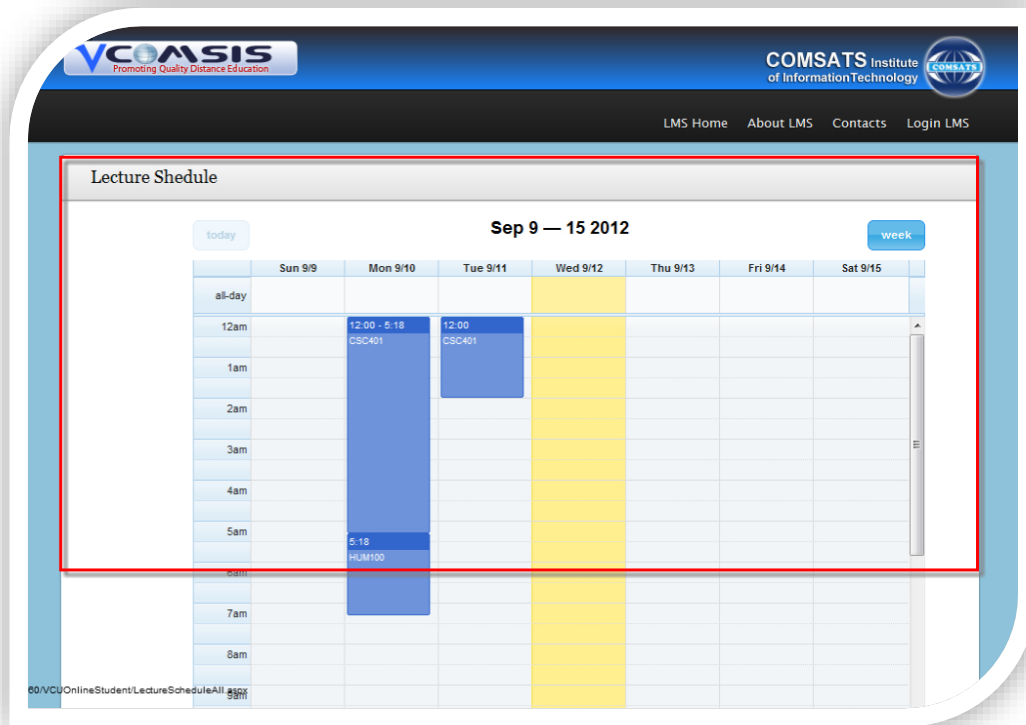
VCOMSIS
Promoting Quality Distance Education

COMSATS Institute of InformationTechnology
COMSATS

LMS Home About LMS Contacts Login LMS

Lecture Shedule

today

Sep 9 — 15 2012

week

| | Sun 9/9 | Mon 9/10 | Tue 9/11 | Wed 9/12 | Thu 9/13 | Fri 9/14 | Sat 9/15 |
|---|---|---|---|---|---|---|---|
| all-day | | | | | | | |

12am
12:00 - 5:18
CSC401
12:00
CSC401
1am
2am
3am
4am
5am
5:18
HUM100
6am
7am
8am
9am

60/VCUOnlineStudent/LectureScheduleAll.aspx